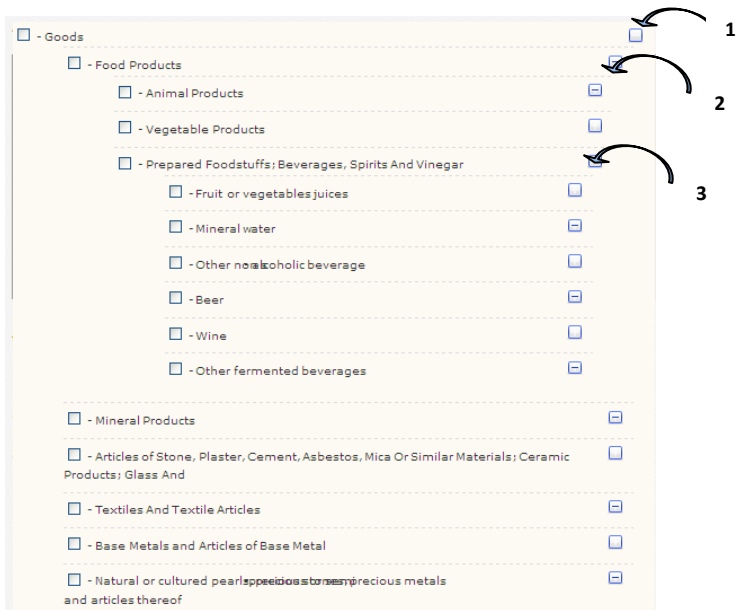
- Goods

1

- Food Products

2

- Animal Products

- Vegetable Products

- Prepared Foodstuffs; Beverages, Spirits And Vinegar

3

- Fruit or vegetables juices

- Mineral water

- Other nonalcoholic beverage

- Beer

- Wine

- Other fermented beverages

- Mineral Products

- Articles of Stone, Plaster, Cement, Asbestos, Mica Or Similar Materials; Ceramic Products; Glass And

- Textiles And Textile Articles

- Base Metals and Articles of Base Metal

- Natural or cultured pearls, precious stones, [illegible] precious metals and articles thereof